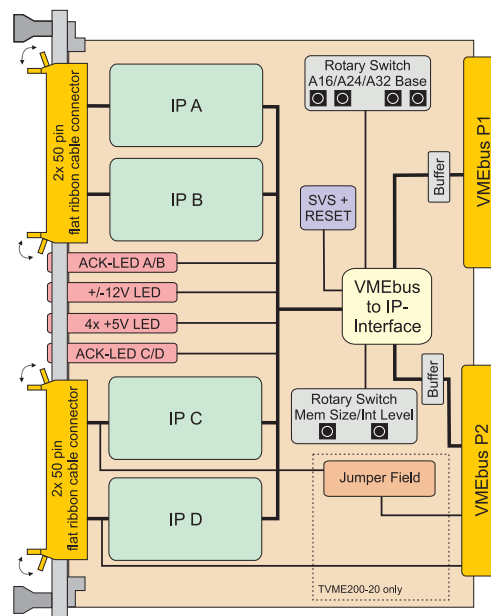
2x 50 pin flat ribbon cable connector

IP A

IP B

ACK-LED A/B

+/-12V LED

4x +5V LED

ACK-LED C/D

2x 50 pin flat ribbon cable connector

IP C

IP D

Rotary Switch
A16/A24/A32 Base

SVS + RESET

VMEbus to IP-Interface

Buffer

VMEbus P1

Buffer

Rotary Switch
Mem Size/Int Level

Jumper Field

VMEbus P2

TVME200-20 only